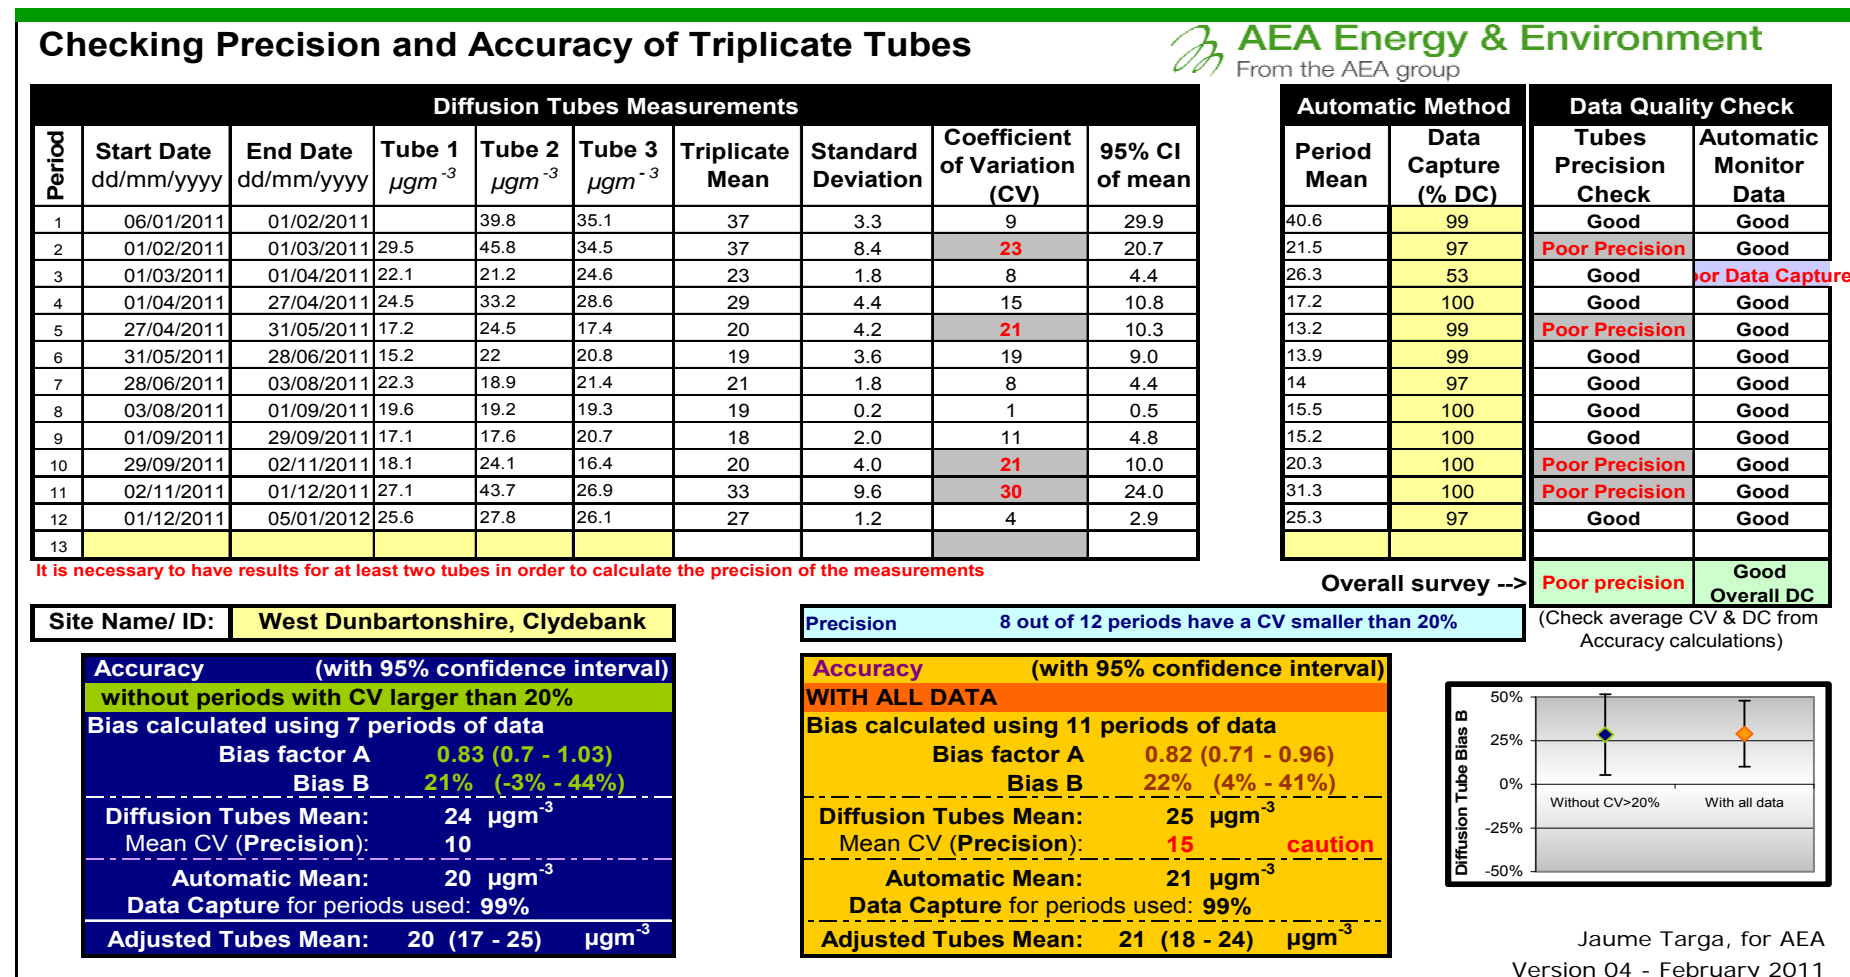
Checking Precision and Accuracy of Triplicate Tubes

AEA Energy & Environment
From the AEA group

Diffusion Tubes Measurements

| Period | Start Date dd/mm/yyyy | End Date dd/mm/yyyy | Tube 1 $\mu gm^{-3}$ | Tube 2 $\mu gm^{-3}$ | Tube 3 $\mu gm^{-3}$ | Triplicate Mean | Standard Deviation | Coefficient of Variation (CV) | 95% CI of mean |
|---|---|---|---|---|---|---|---|---|---|
| 1 | 06/01/2011 | 01/02/2011 | | 39.8 | 35.1 | 37 | 3.3 | 9 | 29.9 |
| 2 | 01/02/2011 | 01/03/2011 | 29.5 | 45.8 | 34.5 | 37 | 8.4 | 23 | 20.7 |
| 3 | 01/03/2011 | 01/04/2011 | 22.1 | 21.2 | 24.6 | 23 | 1.8 | 8 | 4.4 |
| 4 | 01/04/2011 | 27/04/2011 | 24.5 | 33.2 | 28.6 | 29 | 4.4 | 15 | 10.8 |
| 5 | 27/04/2011 | 31/05/2011 | 17.2 | 24.5 | 17.4 | 20 | 4.2 | 21 | 10.3 |
| 6 | 31/05/2011 | 28/06/2011 | 15.2 | 22 | 20.8 | 19 | 3.6 | 19 | 9.0 |
| 7 | 28/06/2011 | 03/08/2011 | 22.3 | 18.9 | 21.4 | 21 | 1.8 | 8 | 4.4 |
| 8 | 03/08/2011 | 01/09/2011 | 19.6 | 19.2 | 19.3 | 19 | 0.2 | 1 | 0.5 |
| 9 | 01/09/2011 | 29/09/2011 | 17.1 | 17.6 | 20.7 | 18 | 2.0 | 11 | 4.8 |
| 10 | 29/09/2011 | 02/11/2011 | 18.1 | 24.1 | 16.4 | 20 | 4.0 | 21 | 10.0 |
| 11 | 02/11/2011 | 01/12/2011 | 27.1 | 43.7 | 26.9 | 33 | 9.6 | 30 | 24.0 |
| 12 | 01/12/2011 | 05/01/2012 | 25.6 | 27.8 | 26.1 | 27 | 1.2 | 4 | 2.9 |
| 13 | | | | | | | | | |

Automatic Method / Data Quality Check

| Period Mean | Data Capture (% DC) | Tubes Precision Check | Automatic Monitor Data |
|---|---|---|---|
| 40.6 | 99 | Good | Good |
| 21.5 | 97 | Poor Precision | Good |
| 26.3 | 53 | Good | oor Data Capture |
| 17.2 | 100 | Good | Good |
| 13.2 | 99 | Poor Precision | Good |
| 13.9 | 99 | Good | Good |
| 14 | 97 | Good | Good |
| 15.5 | 100 | Good | Good |
| 15.2 | 100 | Good | Good |
| 20.3 | 100 | Poor Precision | Good |
| 31.3 | 100 | Poor Precision | Good |
| 25.3 | 97 | Good | Good |
| | | | |

It is necessary to have results for at least two tubes in order to calculate the precision of the measurements

Overall survey --> Poor precision Good Overall DC

Site Name/ ID: West Dunbartonshire, Clydebank

Precision 8 out of 12 periods have a CV smaller than 20%

(Check average CV & DC from Accuracy calculations)

Accuracy (with 95% confidence interval)
without periods with CV larger than 20%
Bias calculated using 7 periods of data
Bias factor A 0.83 (0.7 - 1.03)
Bias B 21% (-3% - 44%)
Diffusion Tubes Mean: 24 $\mu gm^{-3}$
Mean CV (Precision): 10
Automatic Mean: 20 $\mu gm^{-3}$
Data Capture for periods used: 99%
Adjusted Tubes Mean: 20 (17 - 25) $\mu gm^{-3}$

Accuracy (with 95% confidence interval)
WITH ALL DATA
Bias calculated using 11 periods of data
Bias factor A 0.82 (0.71 - 0.96)
Bias B 22% (4% - 41%)
Diffusion Tubes Mean: 25 $\mu gm^{-3}$
Mean CV (Precision): 15 caution
Automatic Mean: 21 $\mu gm^{-3}$
Data Capture for periods used: 99%
Adjusted Tubes Mean: 21 (18 - 24) $\mu gm^{-3}$

Diffusion Tube Bias B
50%
25%
0%
-25%
-50%
Without CV>20%
With all data

Jaume Targa, for AEA
Version 04 - February 2011